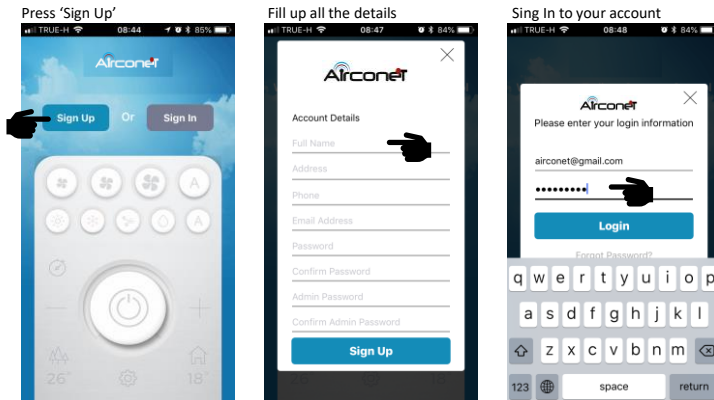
Press 'Sign Up'

TRUE-H 08:44 85%

AirconeT

Sign Up Or Sign In

A

A

26° 18°

Fill up all the details

TRUE-H 08:47 84%

AirconeT

Account Details

Full Name

Address

Phone

Email Address

Password

Confirm Password

Admin Password

Confirm Admin Password

Sign Up

Sing In to your account

TRUE-H 08:48 84%

AirconeT

Please enter your login information

airconet@gmail.com

•••••••••

Login

Forgot Password?

q w e r t y u i o p

a s d f g h j k l

z x c v b n m

123 space return